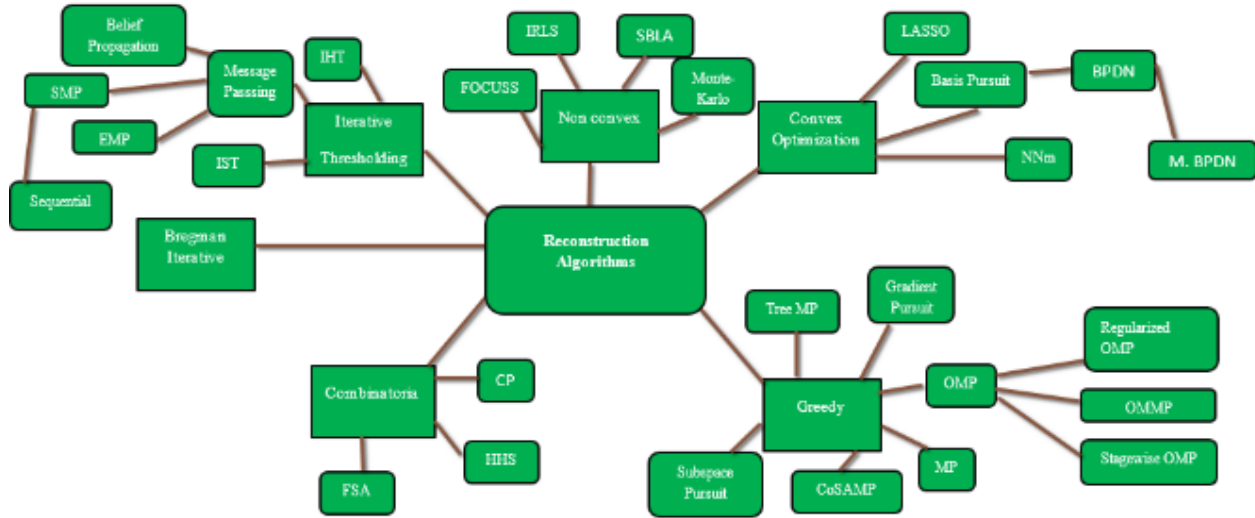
Belief Propagation

Message Passing

SMP

EMP

Sequential

IHT

Iterative Thresholding

IST

IRLS

SBLA

FOCUSS

Non convex

Monte-Karlo

LASSO

Basis Pursuit

BPDN

Convex Optimization

NNm

M. BPDN

Bregman Iterative

Reconstruction Algorithms

Tree MP

Gradient Pursuit

Regularized OMP

OMP

OMMP

Greedy

Stagewise OMP

MP

Subspace Pursuit

CoSAMP

Combinatoria

CP

HHS

FSA